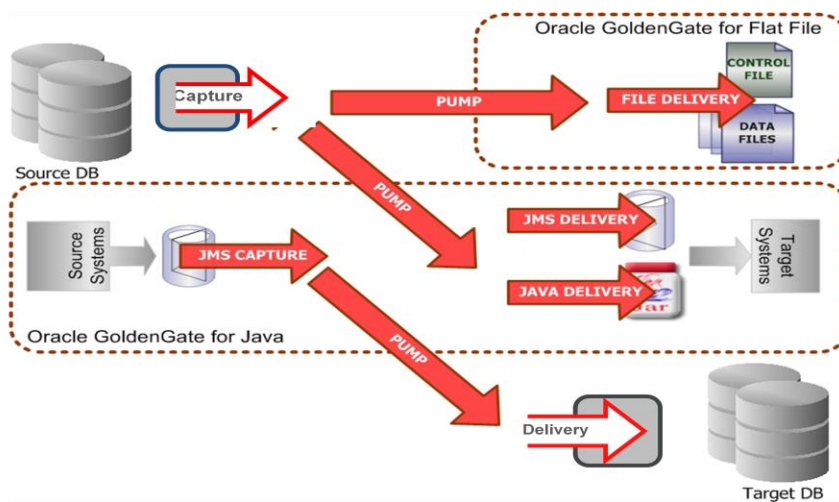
Oracle GoldenGate for Flat File

Capture

PUMP

FILE DELIVERY

CONTROL FILE

DATA FILES

Source DB

PUMP

JMS DELIVERY

Source Systems

JMS CAPTURE

Target Systems

JAVA DELIVERY

jar

Oracle GoldenGate for Java

PUMP

Delivery

Target DB